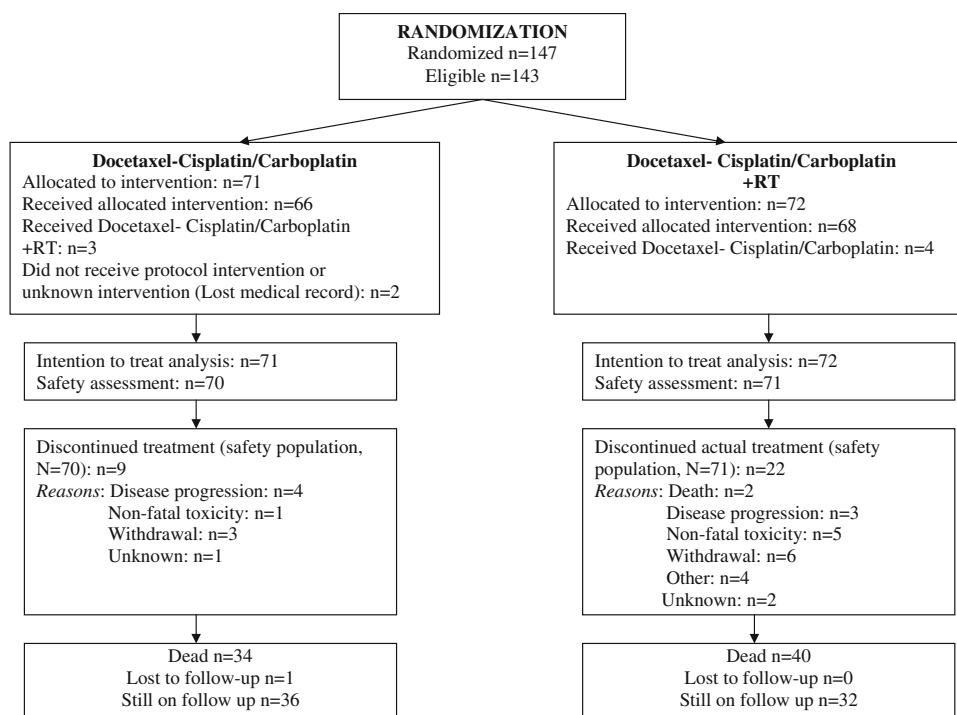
RANDOMIZATION
Randomized n=147
Eligible n=143

Docetaxel-Cisplatin/Carboplatin
Allocated to intervention: n=71
Received allocated intervention: n=66
Received Docetaxel- Cisplatin/Carboplatin +RT: n=3
Did not receive protocol intervention or unknown intervention (Lost medical record): n=2

Intention to treat analysis: n=71
Safety assessment: n=70

Discontinued treatment (safety population, N=70): n=9
Reasons: Disease progression: n=4
Non-fatal toxicity: n=1
Withdrawal: n=3
Unknown: n=1

Dead n=34
Lost to follow-up n=1
Still on follow up n=36

Docetaxel- Cisplatin/Carboplatin +RT
Allocated to intervention: n=72
Received allocated intervention: n=68
Received Docetaxel- Cisplatin/Carboplatin: n=4

Intention to treat analysis: n=72
Safety assessment: n=71

Discontinued actual treatment (safety population, N=71): n=22
Reasons: Death: n=2
Disease progression: n=3
Non-fatal toxicity: n=5
Withdrawal: n=6
Other: n=4
Unknown: n=2

Dead n=40
Lost to follow-up n=0
Still on follow up n=32